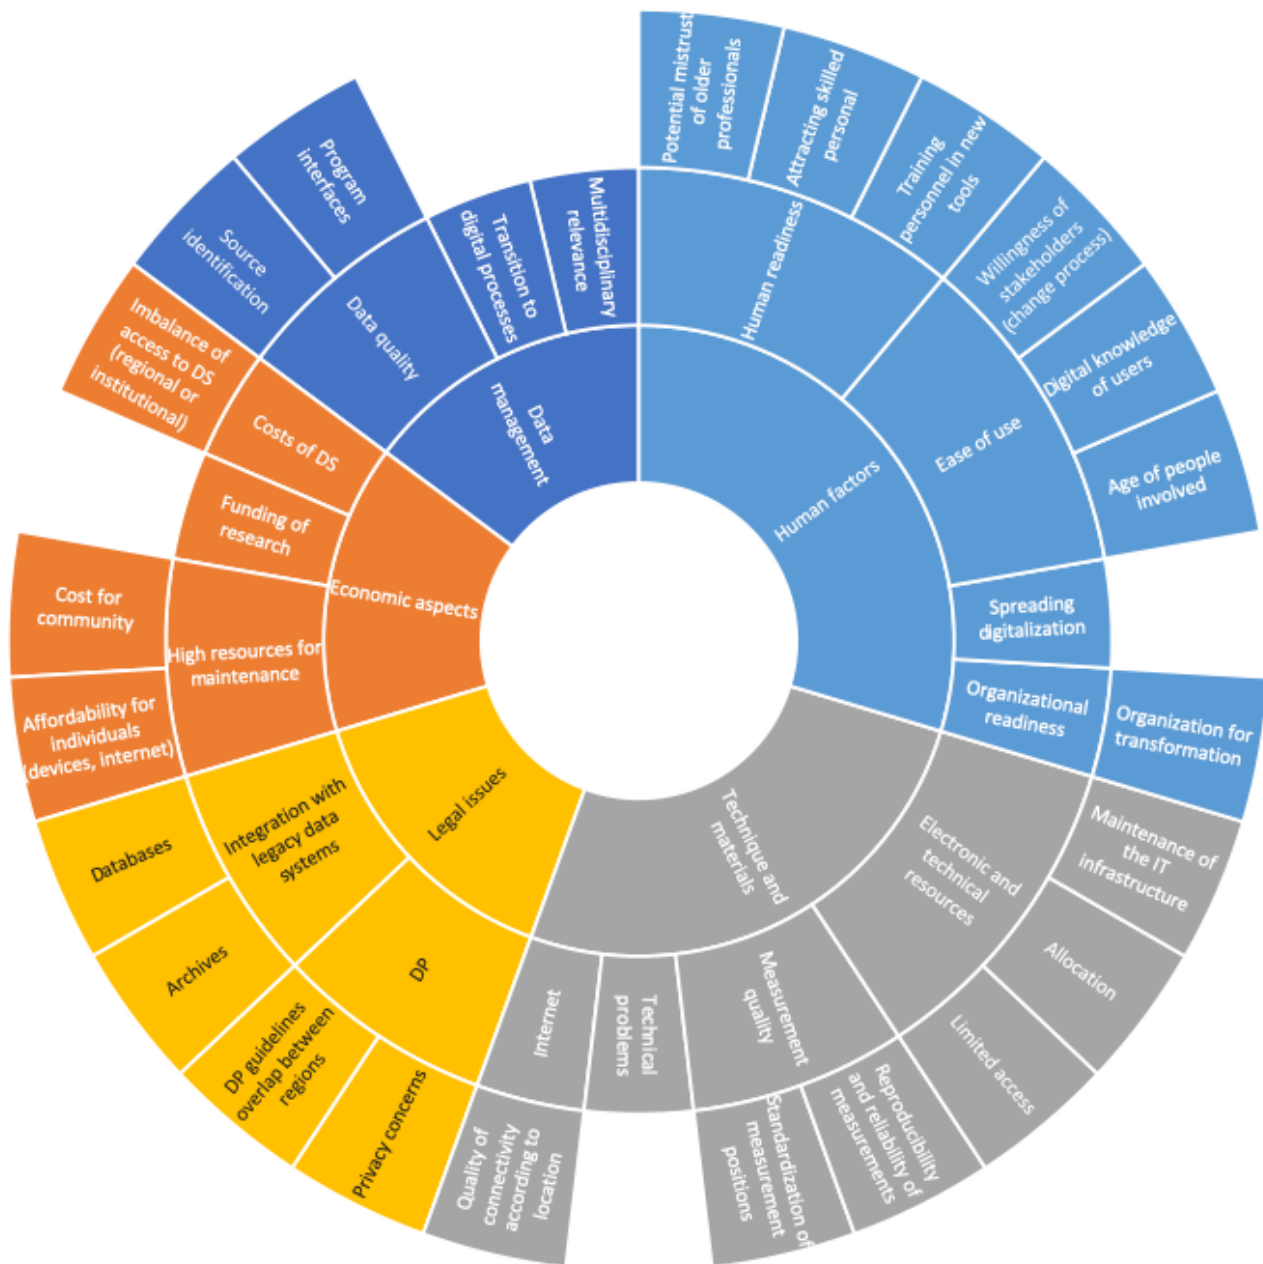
Potential mistrust of older professionals
Attracting skilled personal
Training personnel in new tools
Willingness of stakeholders (change process)
Digital knowledge of users
Age of people involved
Human readiness
Ease of use
Human factors
Spreading digitalization
Organizational readiness
Organization for transformation
Maintenance of the IT infrastructure
Allocation
Limited access
Electronic and technical resources
Technique and materials
Reproducibility and reliability of measurements
Standardization of measurement positions
Measurement quality
Technical problems
Internet
Quality of connectivity according to location
Privacy concerns
DP guidelines overlap between regions
DP
Archives
Databases
Integration with legacy data systems
Legal issues
Affordability for individuals (devices, internet)
Cost for community
High resources for maintenance
Funding of research
Costs of DS
Economic aspects
Imbalance of access to DS (regional or institutional)
Source identification
Program interfaces
Data quality
Transition to digital processes
Multidisciplinary relevance
Data management